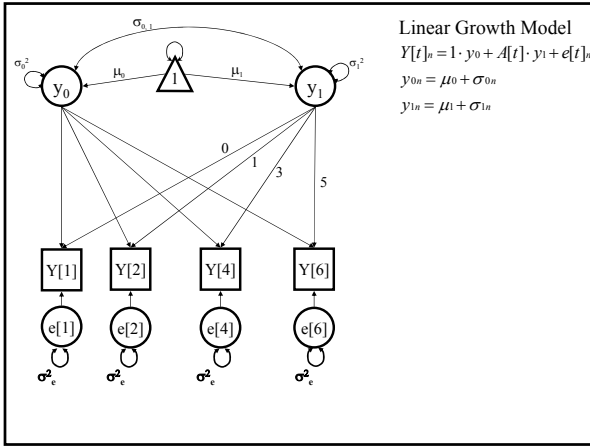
$\sigma_{0\_1}$

$\sigma_0^2$

$\mu_0$

1

$\mu_1$

$\sigma_1^2$

$y_0$

$y_1$

Linear Growth Model

$Y[t]_n = 1 \cdot y_{0} + A[t] \cdot y_{1} + e[t]_n$

$y_{0n} = \mu_0 + \sigma_{0n}$

$y_{1n} = \mu_1 + \sigma_{1n}$

0

1

3

5

Y[1]

Y[2]

Y[4]

Y[6]

e[1]

e[2]

e[4]

e[6]

$\sigma^2_e$

$\sigma^2_e$

$\sigma^2_e$

$\sigma^2_e$